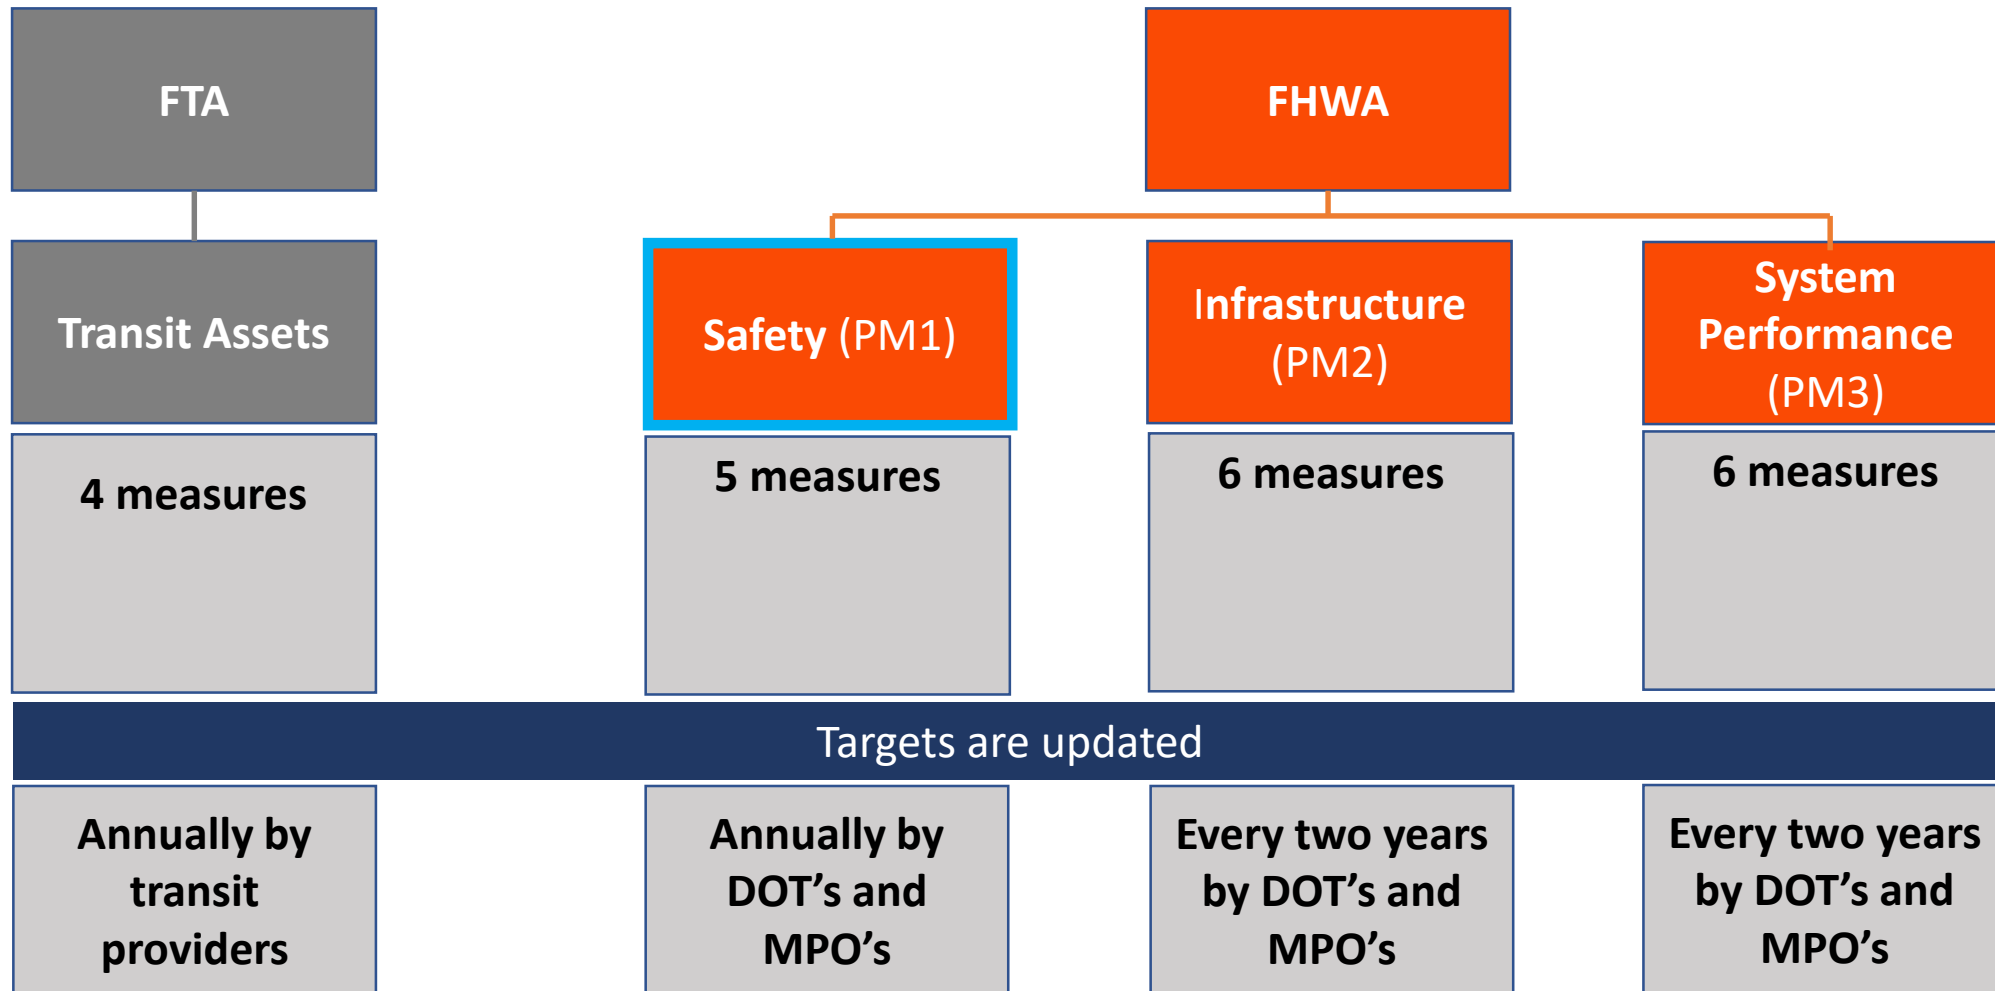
FTA

FHWA

Transit Assets

Safety (PM1)

Infrastructure (PM2)

System Performance (PM3)

4 measures

5 measures

6 measures

6 measures

Targets are updated

Annually by transit providers

Annually by DOT’s and MPO’s

Every two years by DOT’s and MPO’s

Every two years by DOT’s and MPO’s